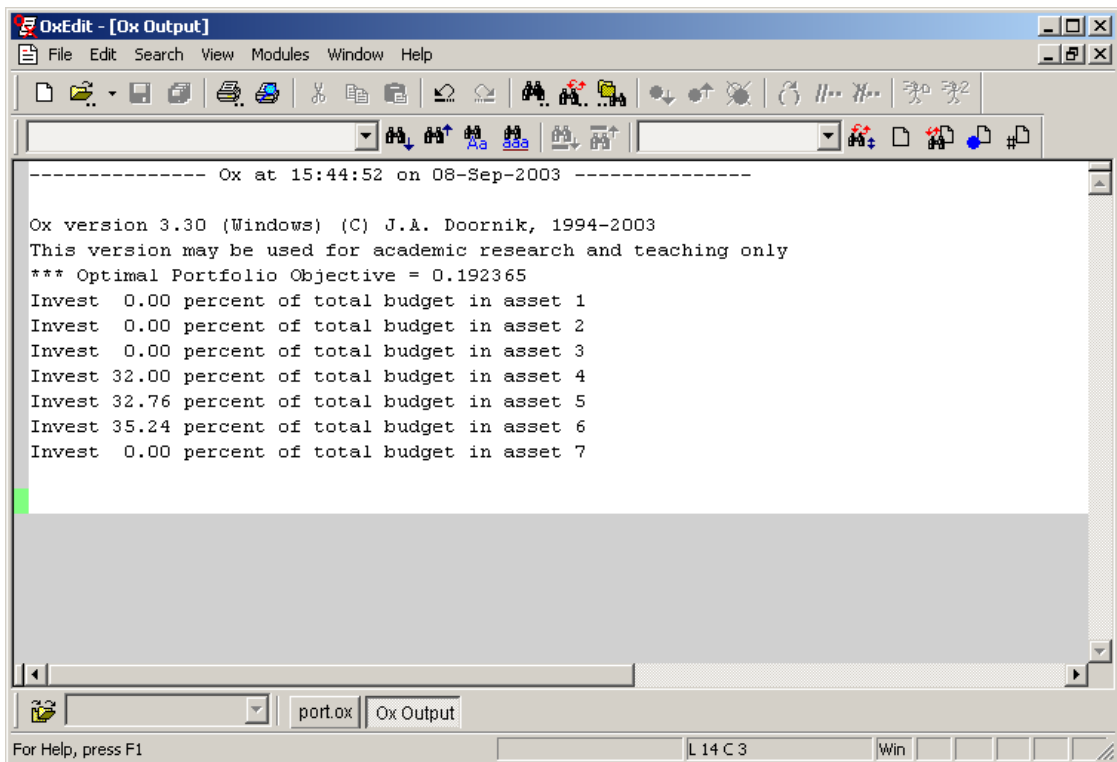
OxEdit - [Ox Output]

File Edit Search View Modules Window Help

-------------- Ox at 15:44:52 on 08-Sep-2003 --------------

Ox version 3.30 (Windows) (C) J.A. Doornik, 1994-2003
This version may be used for academic research and teaching only
*** Optimal Portfolio Objective = 0.192365
Invest  0.00 percent of total budget in asset 1
Invest  0.00 percent of total budget in asset 2
Invest  0.00 percent of total budget in asset 3
Invest 32.00 percent of total budget in asset 4
Invest 32.76 percent of total budget in asset 5
Invest 35.24 percent of total budget in asset 6
Invest  0.00 percent of total budget in asset 7

port.ox | Ox Output

For Help, press F1 | L 14 C 3 | Win